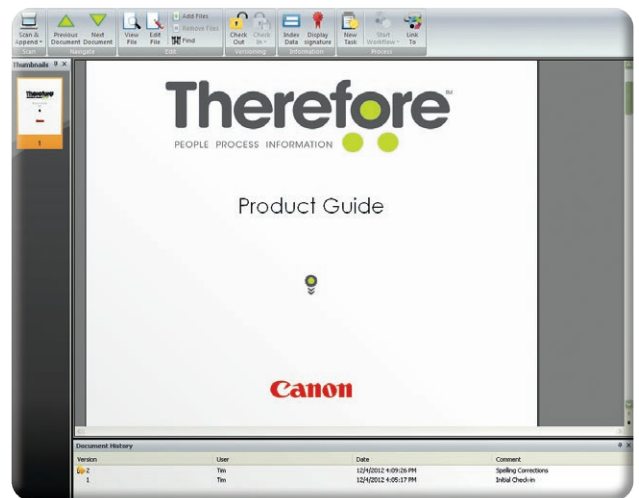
Scan & Append
Scan
Previous Document
Next Document
Navigate
View File
Edit File
Add Files
Remove Files
Find
Edit
Check Out
Check In
Versioning
Index Data
Display signature
Information
New Task
Start Workflow
Link To
Process

Thumbnails
1

Therefore™
PEOPLE PROCESS INFORMATION

Product Guide

Canon

Document History

| Version | User | Date | Comment |
|---|---|---|---|
| 2 | Tim | 12/4/2012 4:09:26 PM | Spelling Corrections |
| 1 | Tim | 12/4/2012 4:05:17 PM | Initial Check-in |